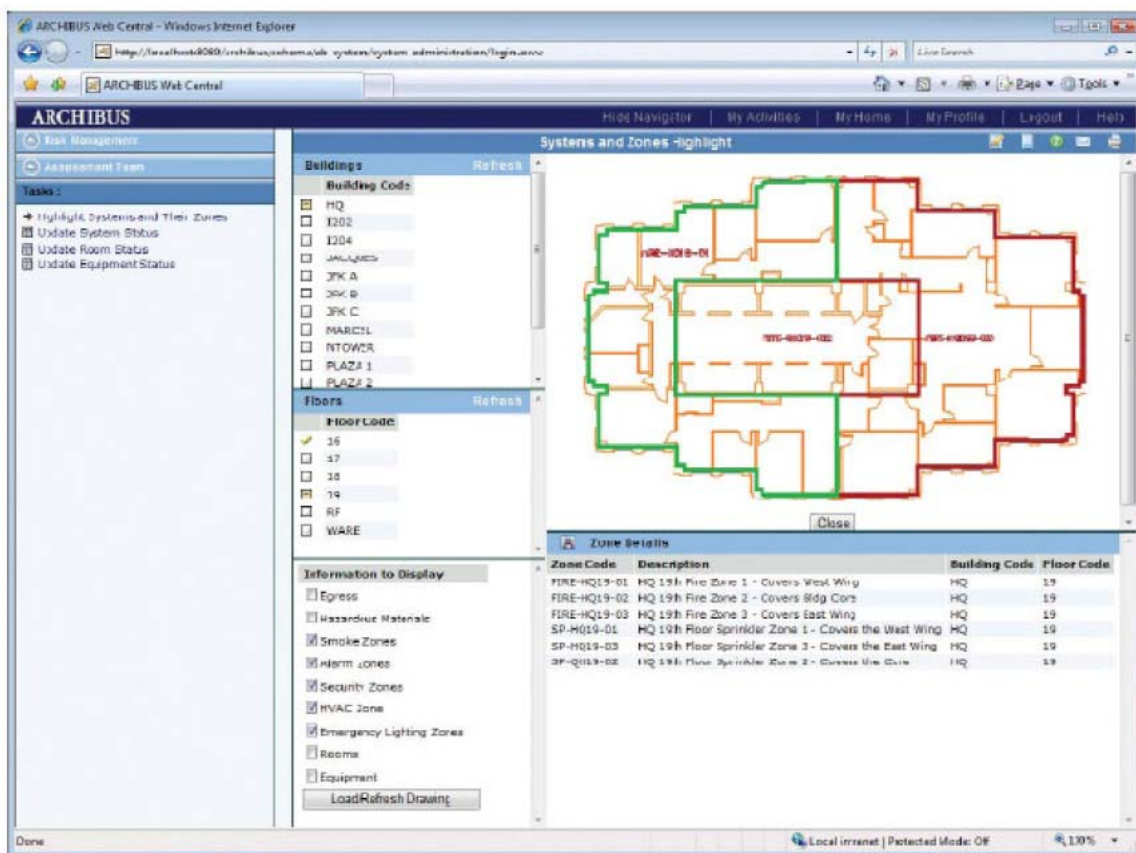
ARCHIBUS Web Central - Windows Internet Explorer

http://localhost:8080/archibus/schema/ab-system/system-administration/login.axvw

Live Search

ARCHIBUS Web Central

Page ▼ Tools ▼

ARCHIBUS

Hide Navigator | My Activities | My Home | My Profile | Logout | Help

Risk Management

Assessment Team

Tasks :

→ Highlight Systems and Their Zones
Update System Status
Update Room Status
Update Equipment Status

Systems and Zones Highlight

Buildings Refresh

| Building Code |
|---|
| HQ |
| I202 |
| I204 |
| JACQUES |
| JFK A |
| JFK B |
| JFK C |
| MARCEL |
| NTOWER |
| PLAZA 1 |
| PLAZA 2 |

Floors Refresh

| Floor Code |
|---|
| 16 |
| 17 |
| 18 |
| 19 |
| RF |
| WARE |

Information to Display

Egress
Hazardous Materials
Smoke Zones
Alarm Zones
Security Zones
HVAC Zone
Emergency Lighting Zones
Rooms
Equipment

Load/Refresh Drawing

FIRE-HQ19-01

FIRE-HQ19-02

FIRE-HQ19-03

Close

Zone Details

| Zone Code | Description | Building Code | Floor Code |
|---|---|---|---|
| FIRE-HQ19-01 | HQ 19th Fire Zone 1 - Covers West Wing | HQ | 19 |
| FIRE-HQ19-02 | HQ 19th Fire Zone 2 - Covers Bldg Core | HQ | 19 |
| FIRE-HQ19-03 | HQ 19th Fire Zone 3 - Covers East Wing | HQ | 19 |
| SP-HQ19-01 | HQ 19th Floor Sprinkler Zone 1 - Covers the West Wing | HQ | 19 |
| SP-HQ19-03 | HQ 19th Floor Sprinkler Zone 3 - Covers the East Wing | HQ | 19 |
| SP-HQ19-02 | HQ 19th Floor Sprinkler Zone 2 - Covers the Core | HQ | 19 |

Done

Local intranet | Protected Mode: Off

100%